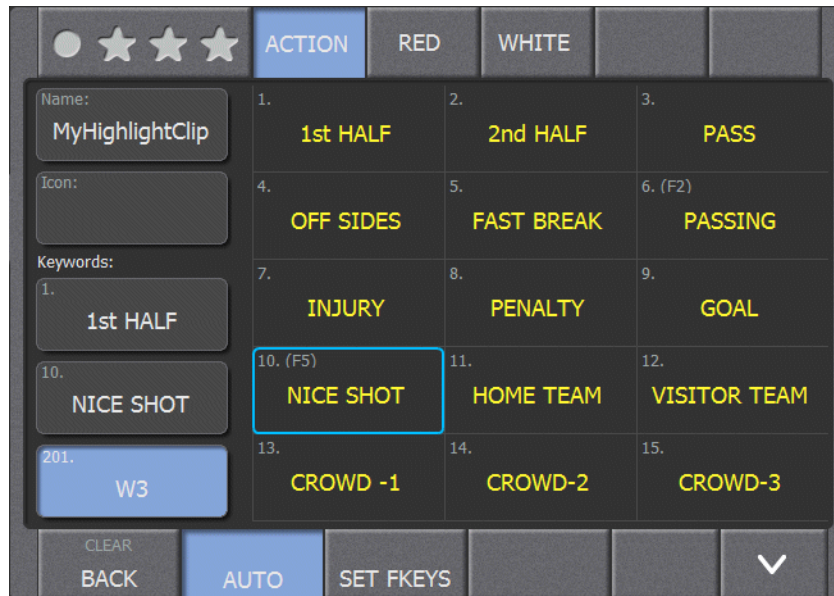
ACTION RED WHITE

Name:
MyHighlightClip

Icon:

Keywords:
1.
1st HALF

10.
NICE SHOT

201.
W3

| 1. 1st HALF | 2. 2nd HALF | 3. PASS |
|---|---|---|
| 4. OFF SIDES | 5. FAST BREAK | 6. (F2) PASSING |
| 7. INJURY | 8. PENALTY | 9. GOAL |
| 10. (F5) NICE SHOT | 11. HOME TEAM | 12. VISITOR TEAM |
| 13. CROWD -1 | 14. CROWD-2 | 15. CROWD-3 |

CLEAR
BACK AUTO SET FKEYS